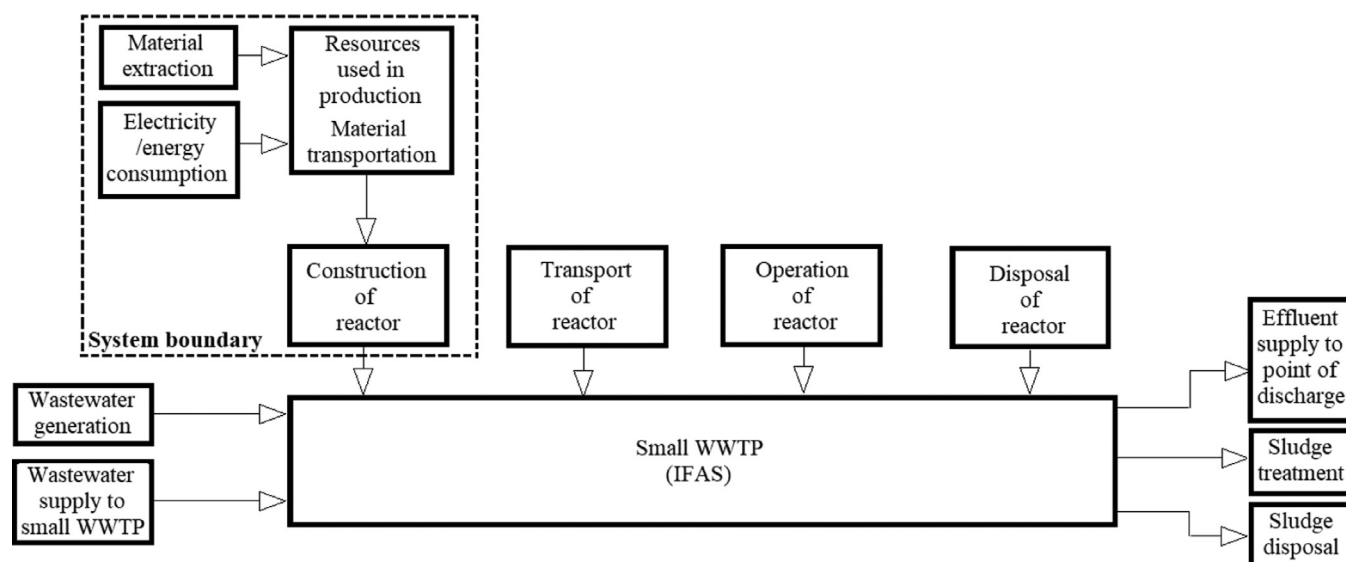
Material extraction

Resources used in production

Material transportation

Electricity /energy consumption

Construction of reactor

System boundary

Transport of reactor

Operation of reactor

Disposal of reactor

Wastewater generation

Wastewater supply to small WWTP

Small WWTP (IFAS)

Effluent supply to point of discharge

Sludge treatment

Sludge disposal